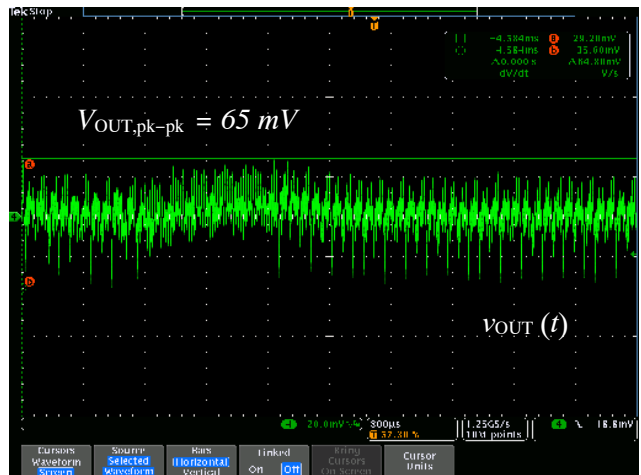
Tek Stop

T

-4.384ms a 29.20mV
-4.584ms b 35.60mV
Δ0.000 s Δ64.80mV
dV/dt V/s

$V_{\text{OUT,pk-pk}} = 65\ mV$

a

b

$v_{\text{OUT}}\ (t)$

4 20.0mV 800µs 1.25GS/s 10M points 4 16.8mV
T 37.30 %

Cursors Waveform Screen | Source Selected Waveform | Bars Horizontal Vertical | Linked On Off | Bring Cursors On Screen | Cursor Units